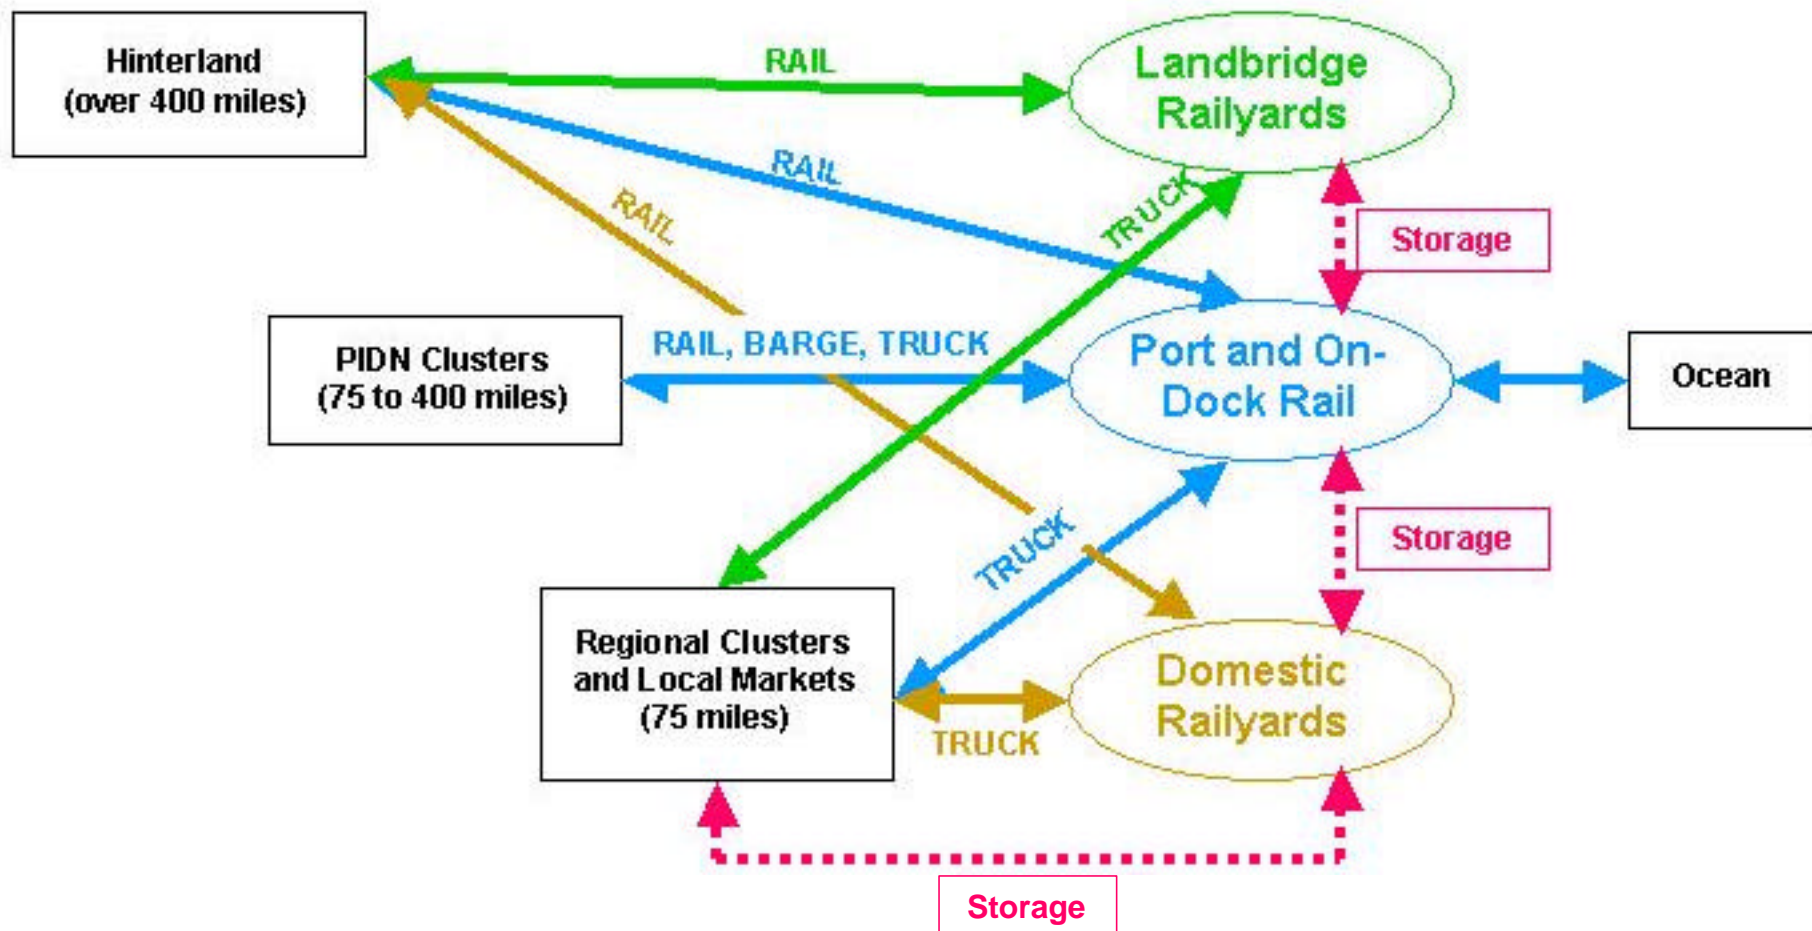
Hinterland
(over 400 miles)

RAIL

Landbridge Railyards

RAIL

RAIL

TRUCK

Storage

PIDN Clusters
(75 to 400 miles)

RAIL, BARGE, TRUCK

Port and On-Dock Rail

Ocean

TRUCK

Storage

Regional Clusters and Local Markets
(75 miles)

TRUCK

Domestic Railyards

Storage